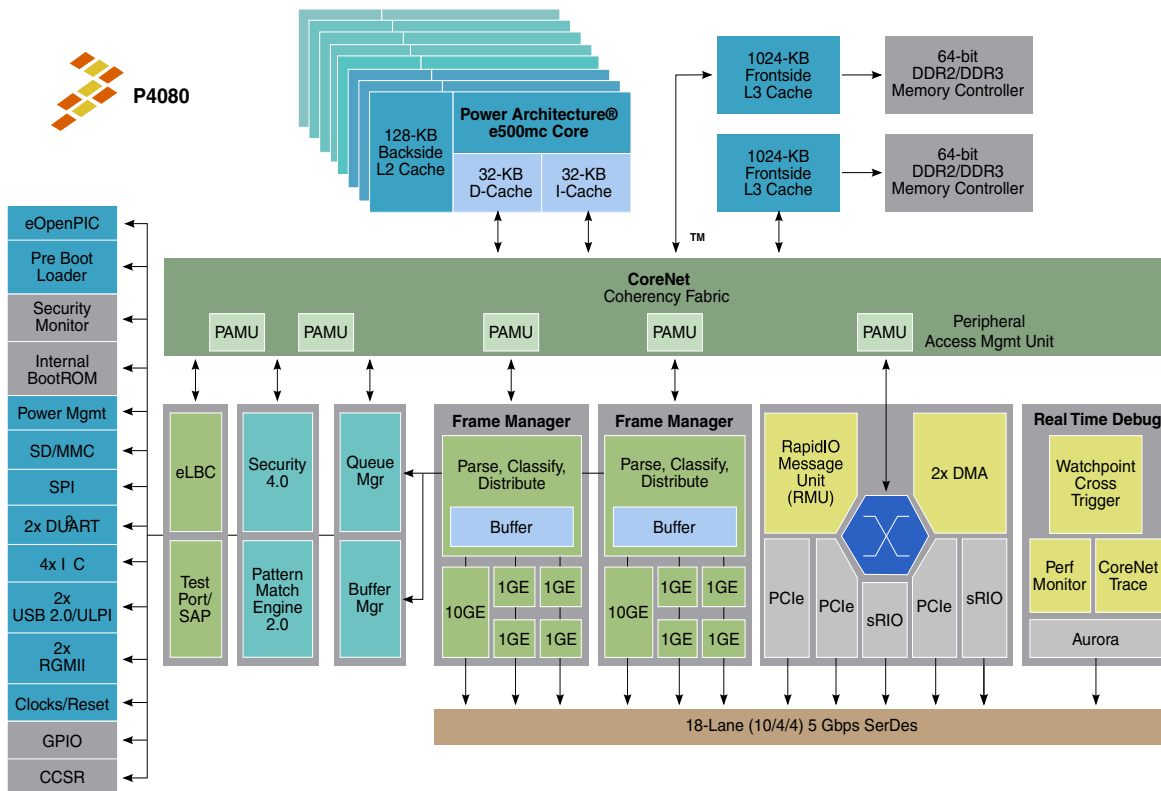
P4080

128-KB Backside L2 Cache

Power Architecture® e500mc Core

32-KB D-Cache

32-KB I-Cache

1024-KB Frontside L3 Cache

64-bit DDR2/DDR3 Memory Controller

1024-KB Frontside L3 Cache

64-bit DDR2/DDR3 Memory Controller

TM

eOpenPIC

Pre Boot Loader

Security Monitor

Internal BootROM

Power Mgmt

SD/MMC

SPI

2x DUART

2

4x I C

2x USB 2.0/ULPI

2x RGMII

Clocks/Reset

GPIO

CCSR

CoreNet
Coherency Fabric

PAMU

PAMU

PAMU

PAMU

PAMU

Peripheral Access Mgmt Unit

eLBC

Test Port/ SAP

Security 4.0

Pattern Match Engine 2.0

Queue Mgr

Buffer Mgr

Frame Manager

Parse, Classify, Distribute

Buffer

10GE

1GE

1GE

1GE

1GE

Frame Manager

Parse, Classify, Distribute

Buffer

10GE

1GE

1GE

1GE

1GE

RapidIO Message Unit (RMU)

2x DMA

PCIe

PCIe

sRIO

PCIe

sRIO

Real Time Debug

Watchpoint Cross Trigger

Perf Monitor

CoreNet Trace

Aurora

18-Lane (10/4/4) 5 Gbps SerDes